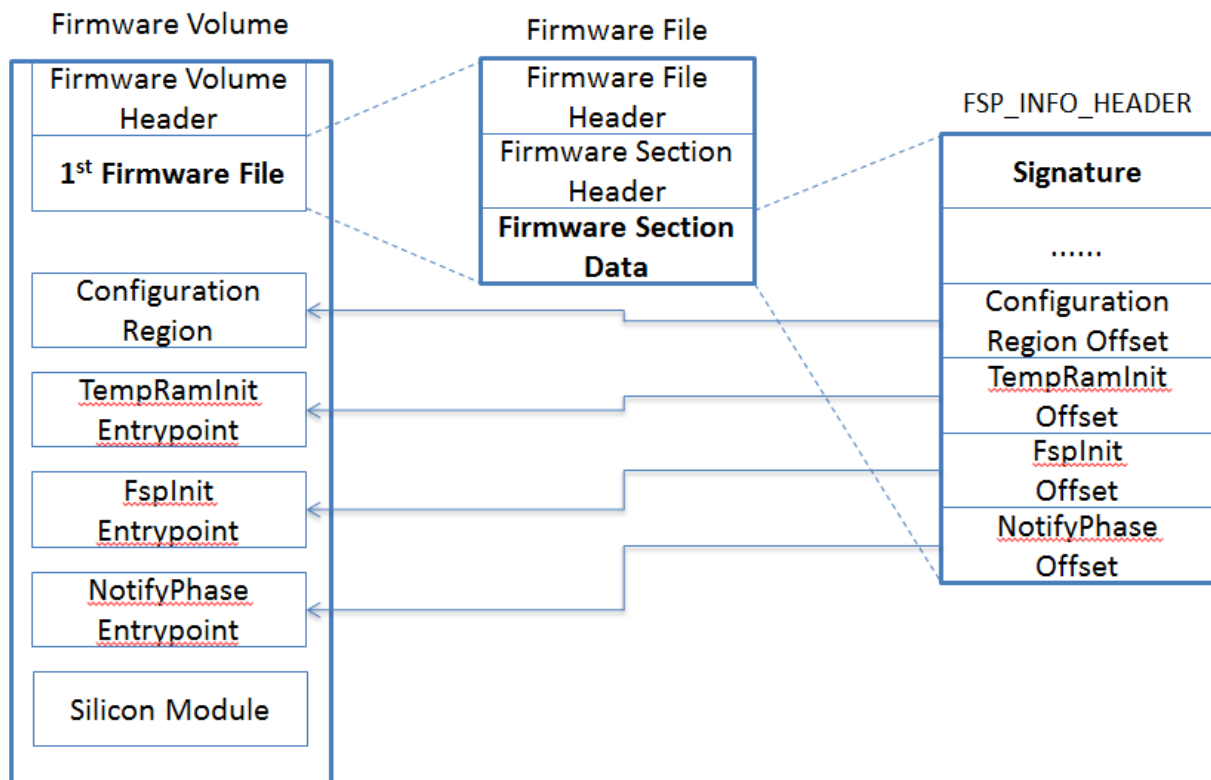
Firmware Volume

Firmware Volume Header

1$^{st}$ Firmware File

Configuration Region

TempRamInit Entrypoint

FspInit Entrypoint

NotifyPhase Entrypoint

Silicon Module

Firmware File

Firmware File Header

Firmware Section Header

Firmware Section Data

FSP_INFO_HEADER

Signature

......

Configuration Region Offset

TempRamInit Offset

FspInit Offset

NotifyPhase Offset